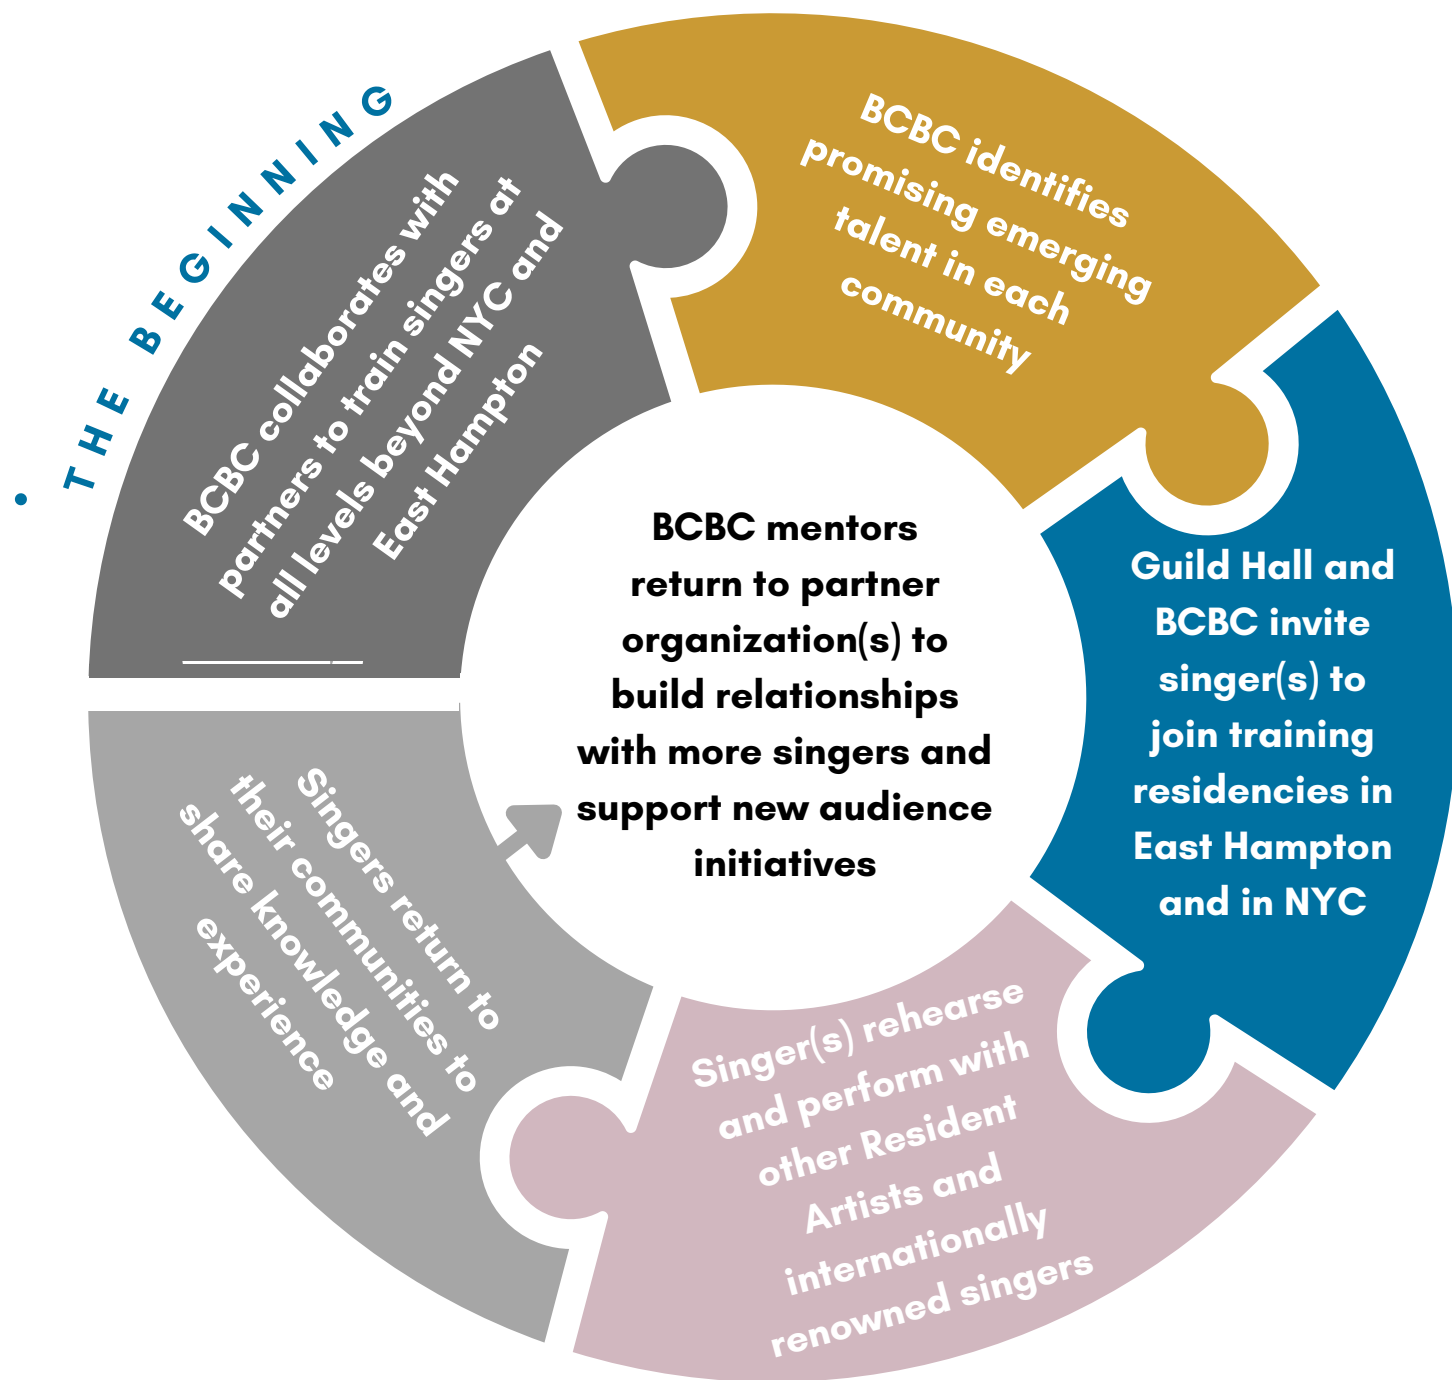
• THE BEGINNING

BCBC collaborates with partners to train singers at all levels beyond NYC and East Hampton

BCBC identifies promising emerging talent in each community

Guild Hall and BCBC invite singer(s) to join training residencies in East Hampton and in NYC

Singer(s) rehearse and perform with other Resident Artists and internationally renowned singers

Singers return to their communities to share knowledge and experience

BCBC mentors return to partner organization(s) to build relationships with more singers and support new audience initiatives